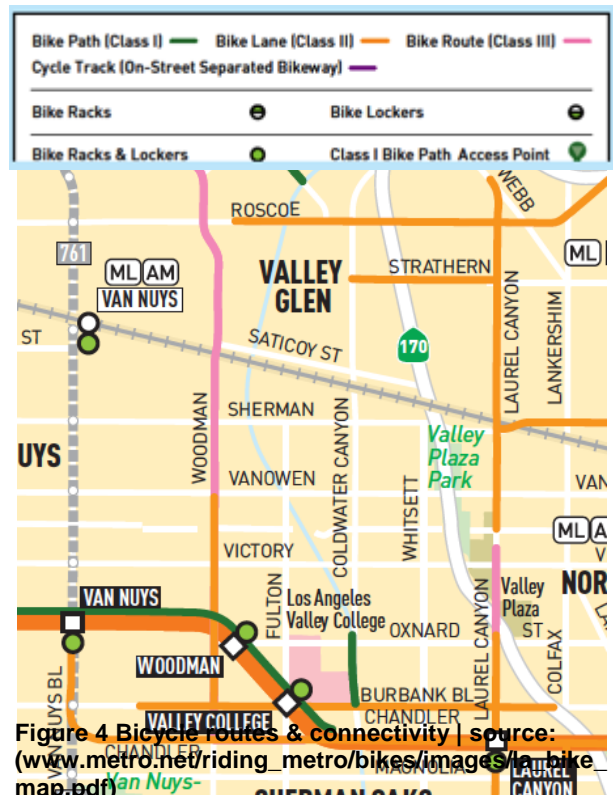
Bike Path (Class I) Bike Lane (Class II) Bike Route (Class III)
Cycle Track (On-Street Separated Bikeway)

Bike Racks
Bike Lockers
Bike Racks & Lockers
Class I Bike Path Access Point

ROSCOE
WEBB
761
ML AM
VAN NUYS
VALLEY GLEN
STRATHERN
ML
ST
SATICOY ST
170
LAUREL CANYON
LANKERSHIM
UYS
SHERMAN
WOODMAN
COLDWATER CANYON
Valley Plaza Park
VANOWEN
VAN
WHITSETT
VICTORY
ML A
NOR
VAN NUYS
FULTON
Los Angeles Valley College
Valley Plaza
OXNARD
ST
COLFAX
WOODMAN
UYS BL
BURBANK BL
VALLEY COLLEGE
CHANDLER
CHANDLER
MAGNOLIA
LAUREL CANYON
Van Nuys-
SHERMAN OAKS

Figure 4 Bicycle routes & connectivity | source: (www.metro.net/riding_metro/bikes/images/la_bike_map.pdf)